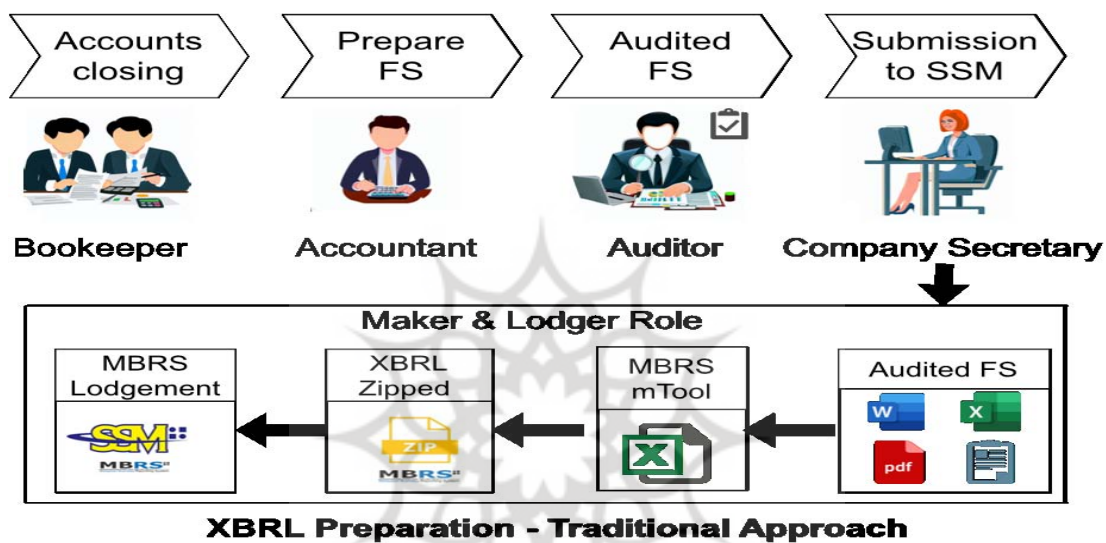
Accounts closing

Prepare FS

Audited FS

Submission to SSM

Bookeeper

Accountant

Auditor

Company Secretary

Maker & Lodger Role

MBRS Lodgement

SSM

MBRS

XBRL Zipped

ZIP

MBRS

MBRS mTool

X

Audited FS

W

X

pdf

XBRL Preparation - Traditional Approach